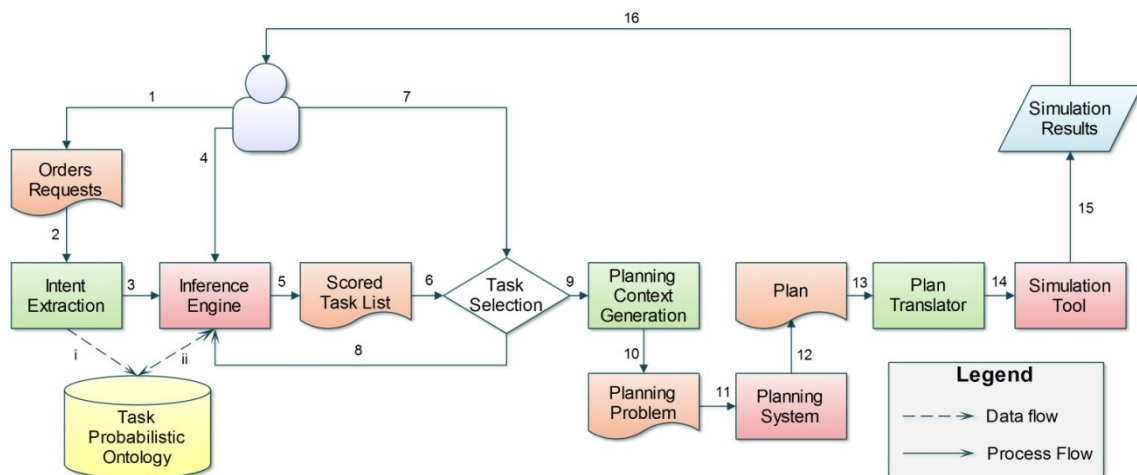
16

1

7

Simulation Results

Orders Requests

4

15

2

Intent Extraction

3

Inference Engine

5

Scored Task List

6

Task Selection

9

Planning Context Generation

Plan

13

Plan Translator

14

Simulation Tool

i

ii

8

10

12

Planning Problem

11

Planning System

Task Probabilistic Ontology

Legend

Data flow

Process Flow